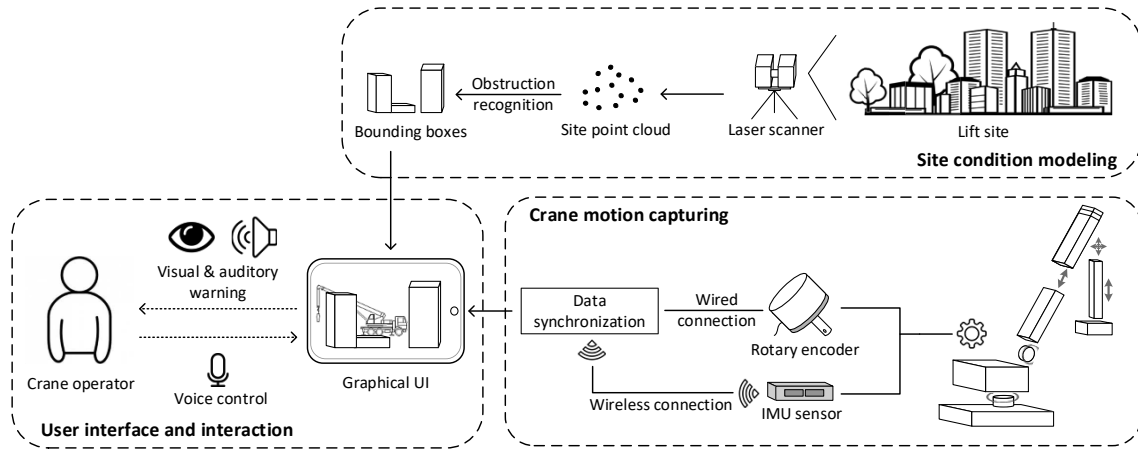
Obstruction recognition

Bounding boxes

Site point cloud

Laser scanner

Lift site

Site condition modeling

Crane motion capturing

Visual & auditory warning

Data synchronization

Wired connection

Rotary encoder

Crane operator

Voice control

Graphical UI

Wireless connection

IMU sensor

User interface and interaction